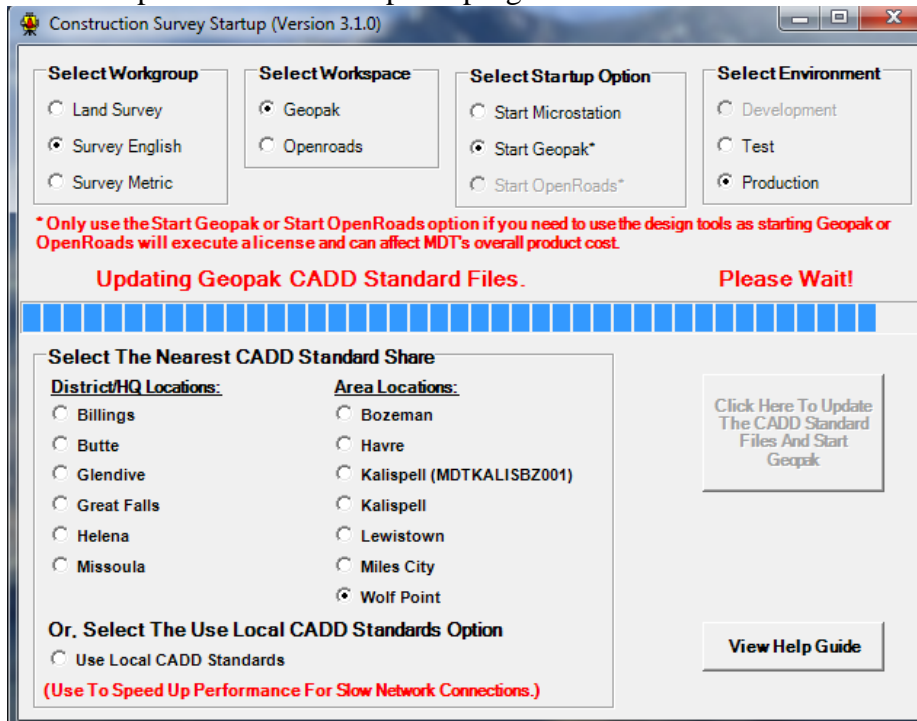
Construction Survey Startup (Version 3.1.0)

Select Workgroup
Land Survey
Survey English
Survey Metric

Select Workspace
Geopak
Openroads

Select Startup Option
Start Microstation
Start Geopak*
Start OpenRoads*

Select Environment
Development
Test
Production

* Only use the Start Geopak or Start OpenRoads option if you need to use the design tools as starting Geopak or OpenRoads will execute a license and can affect MDT's overall product cost.

Updating Geopak CADD Standard Files. Please Wait!

Select The Nearest CADD Standard Share

District/HQ Locations:
Billings
Butte
Glendive
Great Falls
Helena
Missoula

Area Locations:
Bozeman
Havre
Kalispell (MDTKALISBZ001)
Kalispell
Lewistown
Miles City
Wolf Point

Click Here To Update The CADD Standard Files And Start Geopak

Or, Select The Use Local CADD Standards Option
Use Local CADD Standards
(Use To Speed Up Performance For Slow Network Connections.)

View Help Guide